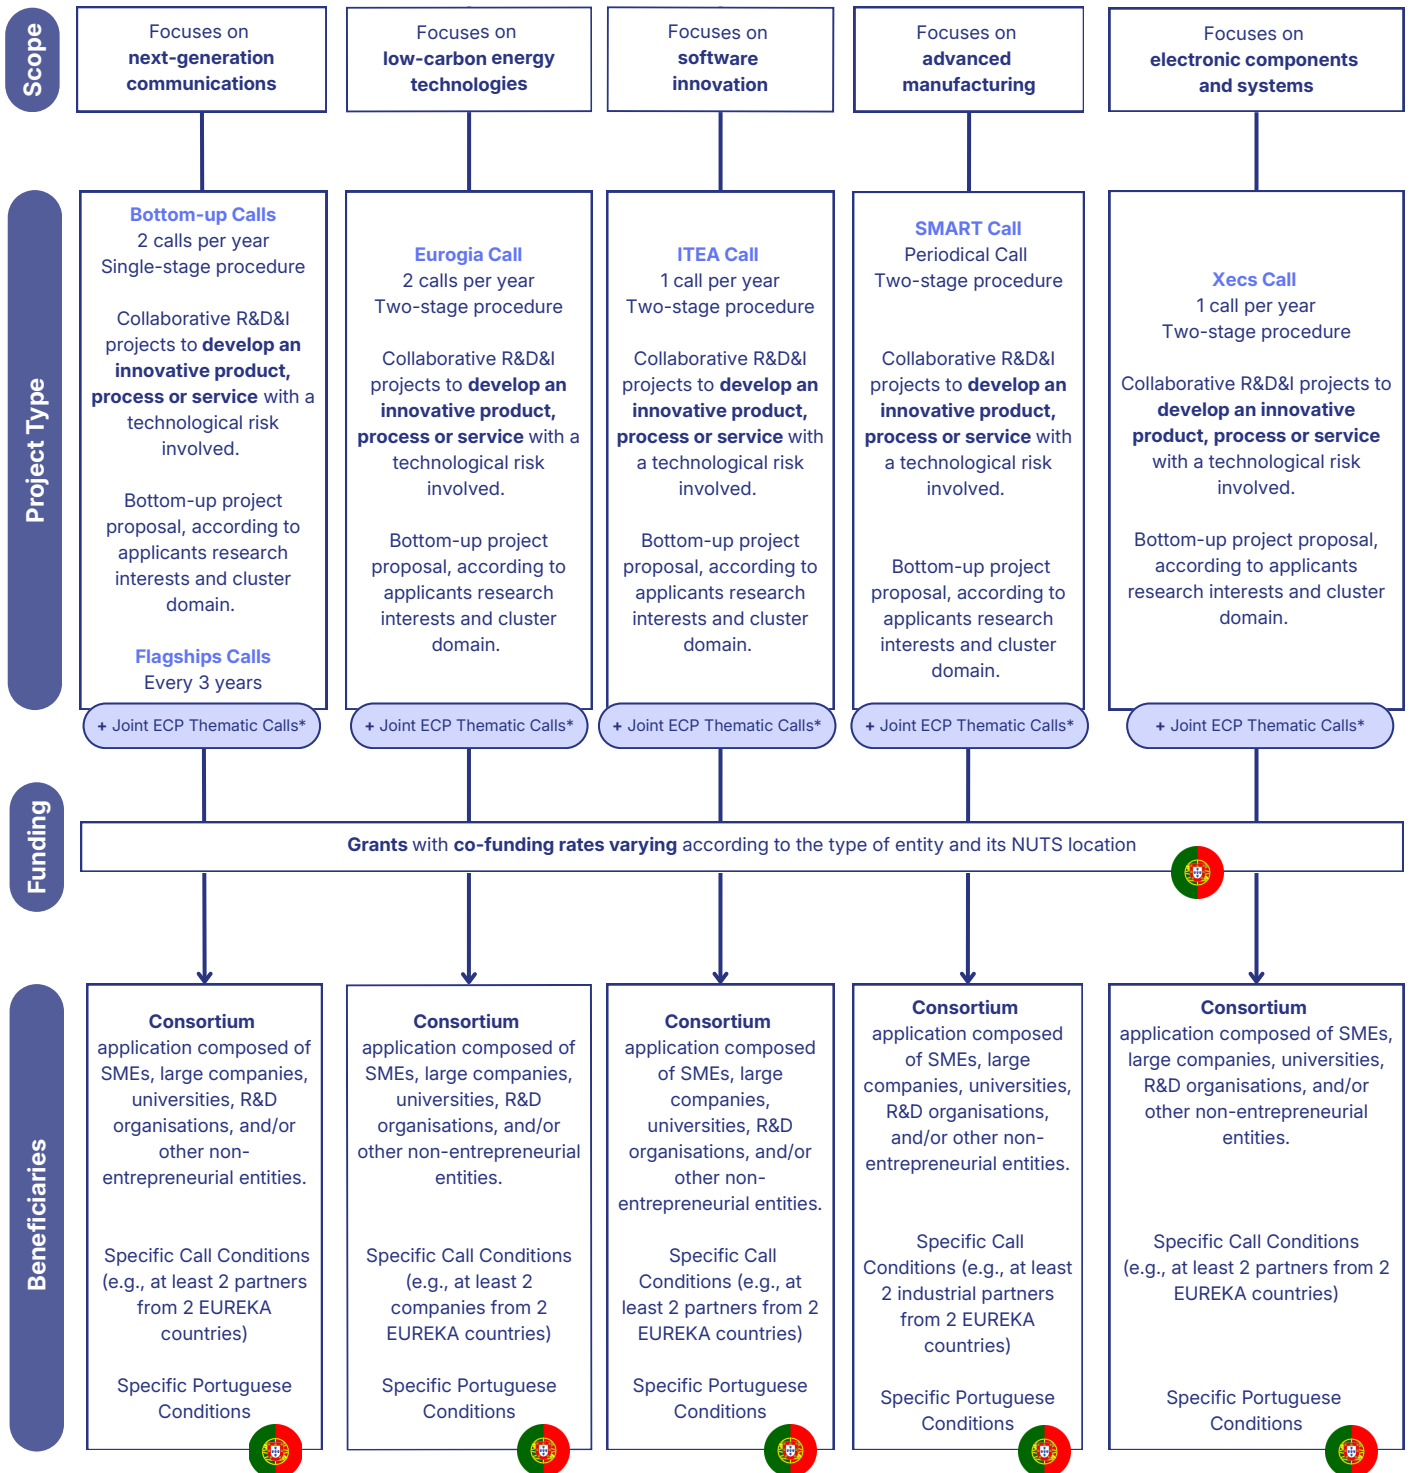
Scope

Focuses on **next-generation communications**

Focuses on **low-carbon energy technologies**

Focuses on **software innovation**

Focuses on **advanced manufacturing**

Focuses on **electronic components and systems**

Project Type

Bottom-up Calls
2 calls per year
Single-stage procedure

Collaborative R&D&I projects to **develop an innovative product, process or service** with a technological risk involved.

Bottom-up project proposal, according to applicants research interests and cluster domain.

Flagships Calls
Every 3 years

+ Joint ECP Thematic Calls*

Eurogia Call
2 calls per year
Two-stage procedure

Collaborative R&D&I projects to **develop an innovative product, process or service** with a technological risk involved.

Bottom-up project proposal, according to applicants research interests and cluster domain.

+ Joint ECP Thematic Calls*

ITEA Call
1 call per year
Two-stage procedure

Collaborative R&D&I projects to **develop an innovative product, process or service** with a technological risk involved.

Bottom-up project proposal, according to applicants research interests and cluster domain.

+ Joint ECP Thematic Calls*

SMART Call
Periodical Call
Two-stage procedure

Collaborative R&D&I projects to **develop an innovative product, process or service** with a technological risk involved.

Bottom-up project proposal, according to applicants research interests and cluster domain.

+ Joint ECP Thematic Calls*

Xecs Call
1 call per year
Two-stage procedure

Collaborative R&D&I projects to **develop an innovative product, process or service** with a technological risk involved.

Bottom-up project proposal, according to applicants research interests and cluster domain.

+ Joint ECP Thematic Calls*

Funding

**Grants** with **co-funding rates varying** according to the type of entity and its NUTS location

Beneficiaries

**Consortium** application composed of SMEs, large companies, universities, R&D organisations, and/or other non-entrepreneurial entities.

Specific Call Conditions (e.g., at least 2 partners from 2 EUREKA countries)

Specific Portuguese Conditions

**Consortium** application composed of SMEs, large companies, universities, R&D organisations, and/or other non-entrepreneurial entities.

Specific Call Conditions (e.g., at least 2 companies from 2 EUREKA countries)

Specific Portuguese Conditions

**Consortium** application composed of SMEs, large companies, universities, R&D organisations, and/or other non-entrepreneurial entities.

Specific Call Conditions (e.g., at least 2 partners from 2 EUREKA countries)

Specific Portuguese Conditions

**Consortium** application composed of SMEs, large companies, universities, R&D organisations, and/or other non-entrepreneurial entities.

Specific Call Conditions (e.g., at least 2 industrial partners from 2 EUREKA countries)

Specific Portuguese Conditions

**Consortium** application composed of SMEs, large companies, universities, R&D organisations, and/or other non-entrepreneurial entities.

Specific Call Conditions (e.g., at least 2 partners from 2 EUREKA countries)

Specific Portuguese Conditions